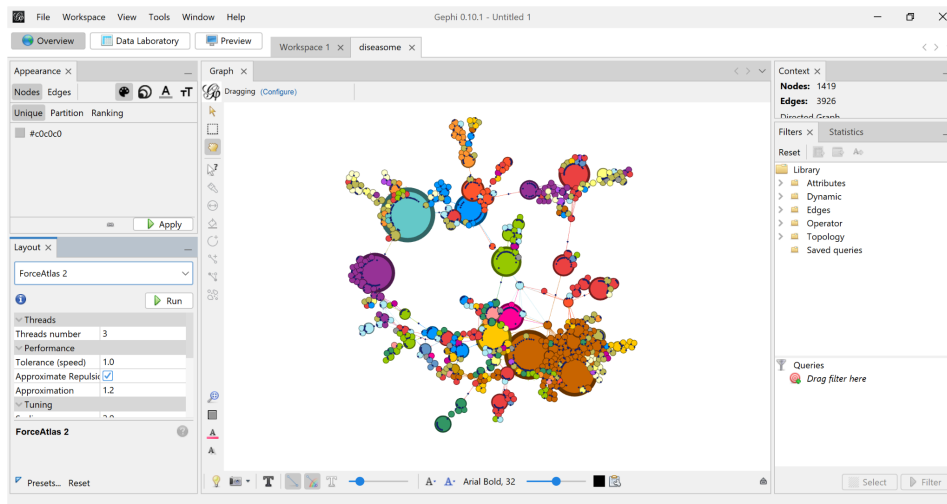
File Workspace View Tools Window Help
Gephi 0.10.1 - Untitled 1

Overview Data Laboratory Preview Workspace 1 × diseasome ×

Appearance × Nodes Edges Unique Partition Ranking #c0c0c0 Apply

Layout × ForceAtlas 2 Run
Threads
Threads number 3
Performance
Tolerance (speed) 1.0
Approximate Repulsio
Approximation 1.2
Tuning

ForceAtlas 2

Presets... Reset

Graph × Dragging (Configure)

A A Arial Bold, 32

Context × Nodes: 1419 Edges: 3926 Directed Graph

Filters × Statistics
Reset
Library
Attributes
Dynamic
Edges
Operator
Topology
Saved queries

Queries
Drag filter here

Select Filter